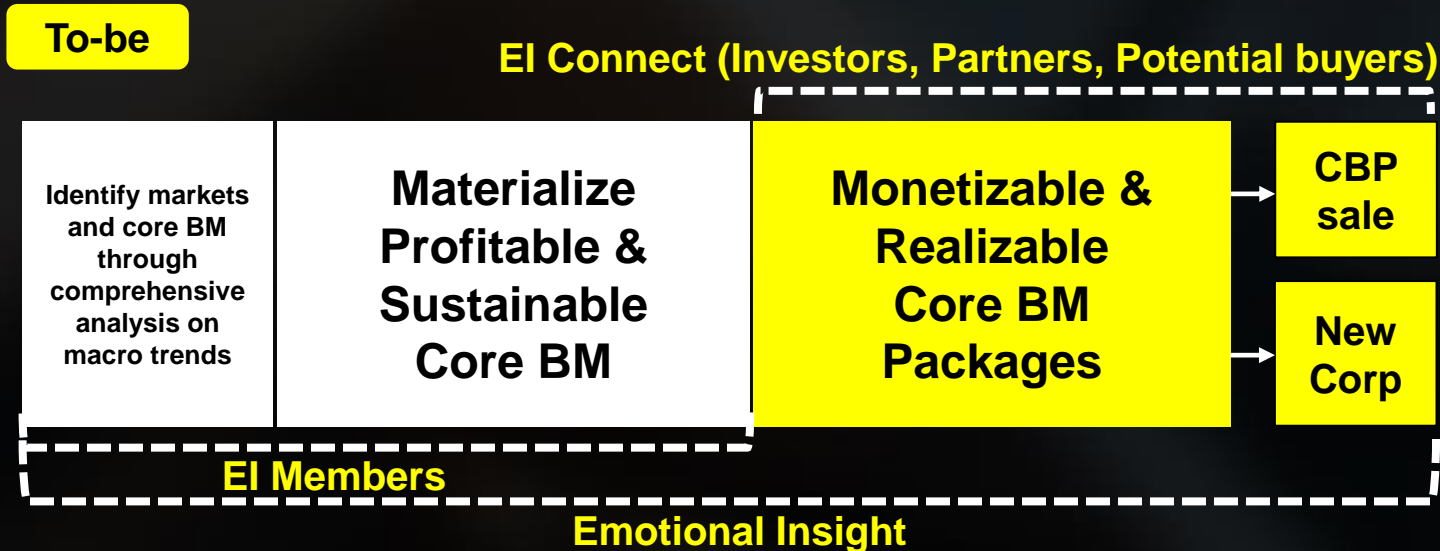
To-be

EI Connect (Investors, Partners, Potential buyers)

Identify markets and core BM through comprehensive analysis on macro trends

Materialize Profitable & Sustainable Core BM

Monetizable & Realizable Core BM Packages

CBP sale

New Corp

EI Members

Emotional Insight